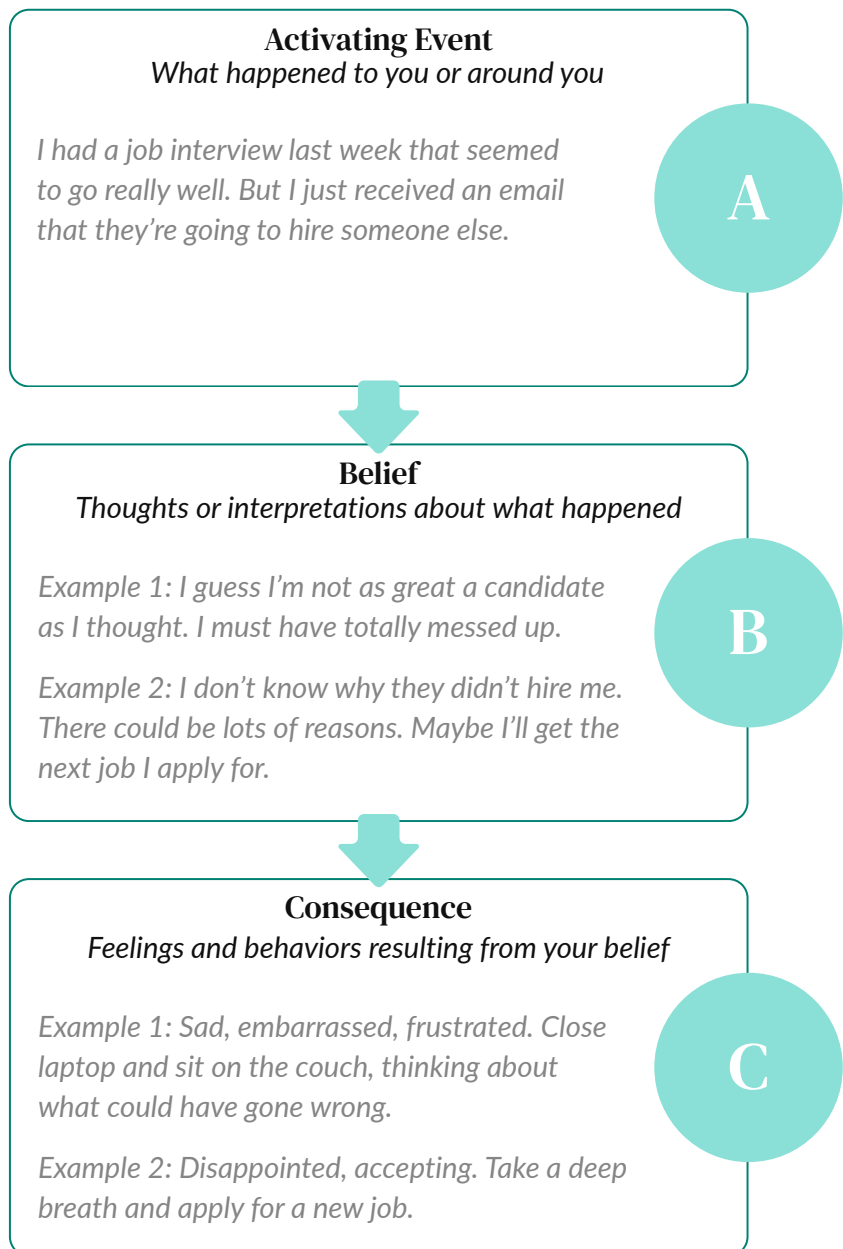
Activating Event
What happened to you or around you

I had a job interview last week that seemed to go really well. But I just received an email that they're going to hire someone else.

A

Belief
Thoughts or interpretations about what happened

Example 1: I guess I'm not as great a candidate as I thought. I must have totally messed up.

Example 2: I don't know why they didn't hire me. There could be lots of reasons. Maybe I'll get the next job I apply for.

B

Consequence
Feelings and behaviors resulting from your belief

Example 1: Sad, embarrassed, frustrated. Close laptop and sit on the couch, thinking about what could have gone wrong.

Example 2: Disappointed, accepting. Take a deep breath and apply for a new job.

C